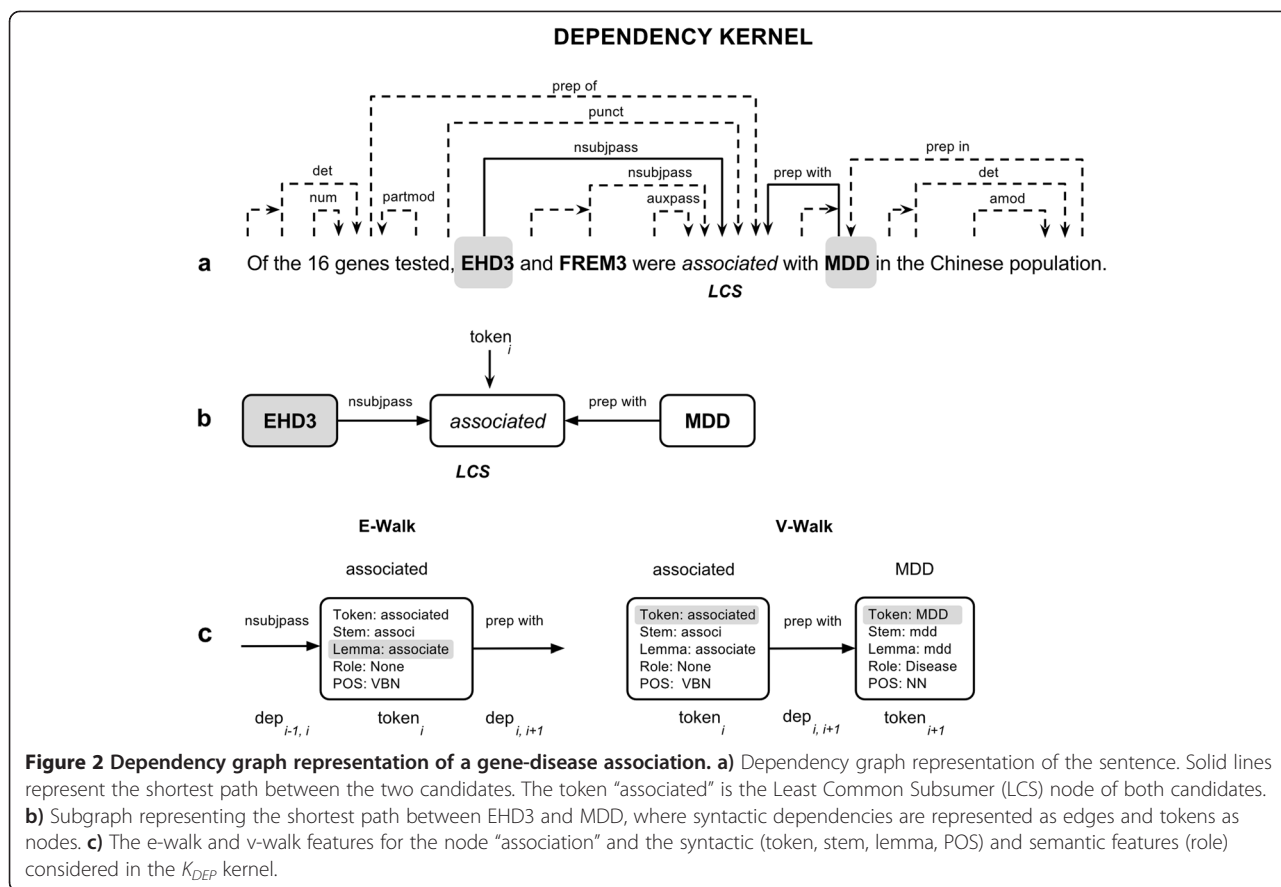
DEPENDENCY KERNEL

prep of

punct

nsubjpass

prep in

det

nsubjpass

prep with

num

partmod

auxpass

det

amod

a Of the 16 genes tested, EHD3 and FREM3 were associated with MDD in the Chinese population.

LCS

token$_i$

b EHD3 nsubjpass associated prep with MDD

LCS

E-Walk

V-Walk

associated

associated

MDD

c nsubjpass

Token: associated
Stem: associ
Lemma: associate
Role: None
POS: VBN

prep with

Token: associated
Stem: associ
Lemma: associate
Role: None
POS: VBN

prep with

Token: MDD
Stem: mdd
Lemma: mdd
Role: Disease
POS: NN

dep$_{i-1, i}$

token$_i$

dep$_{i, i+1}$

token$_i$

dep$_{i, i+1}$

token$_{i+1}$

Figure 2 Dependency graph representation of a gene-disease association. a) Dependency graph representation of the sentence. Solid lines represent the shortest path between the two candidates. The token “associated” is the Least Common Subsumer (LCS) node of both candidates. b) Subgraph representing the shortest path between EHD3 and MDD, where syntactic dependencies are represented as edges and tokens as nodes. c) The e-walk and v-walk features for the node “association” and the syntactic (token, stem, lemma, POS) and semantic features (role) considered in the $K_{DEP}$ kernel.